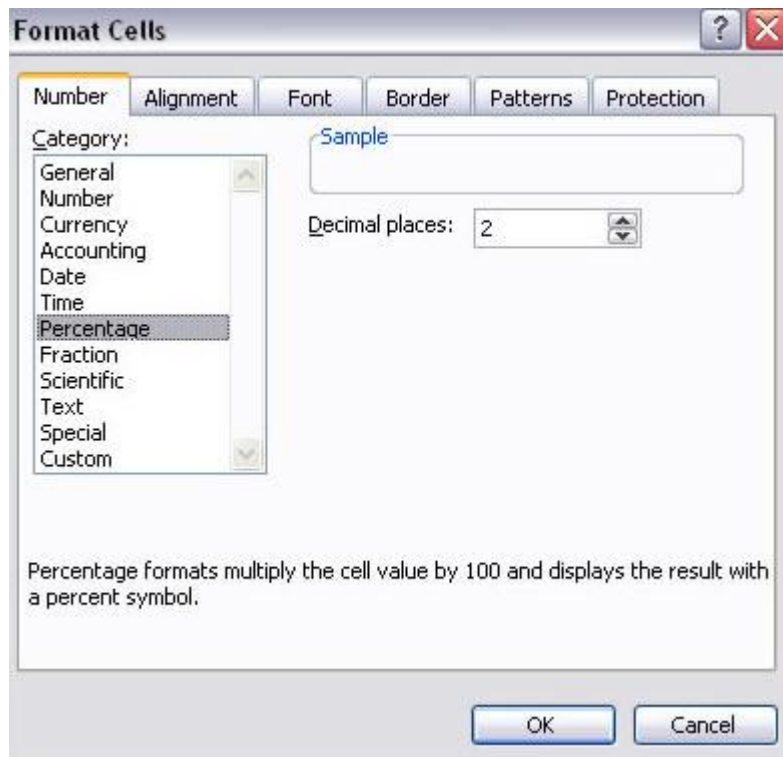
Format Cells

?

Number | Alignment | Font | Border | Patterns | Protection

Category:

General
Number
Currency
Accounting
Date
Time
Percentage
Fraction
Scientific
Text
Special
Custom

Sample

Decimal places: 2

Percentage formats multiply the cell value by 100 and displays the result with a percent symbol.

OK

Cancel